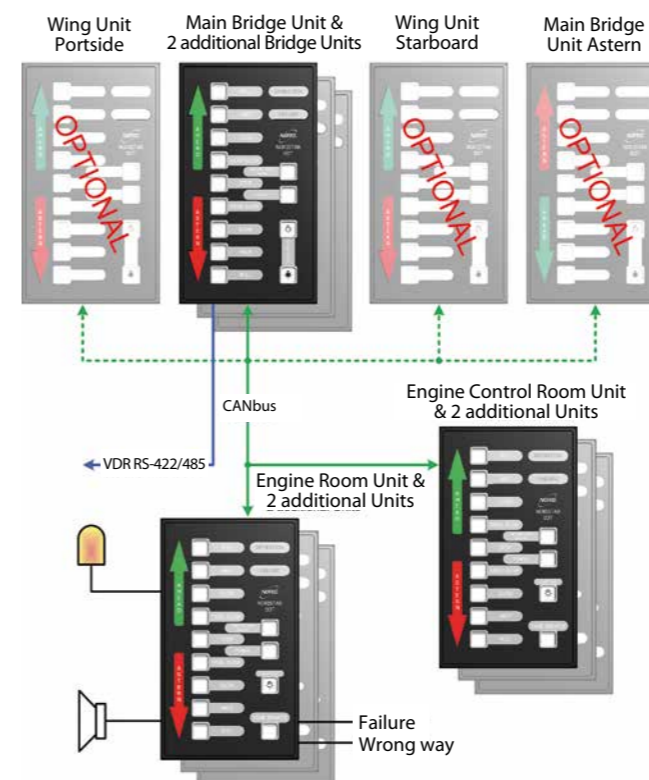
Wing Unit Portside

Main Bridge Unit & 2 additional Bridge Units

Wing Unit Starboard

Main Bridge Unit Astern

OPTIONAL

OPTIONAL

OPTIONAL

CANbus

VDR RS-422/485

Engine Control Room Unit & 2 additional Units

Engine Room Unit & 2 additional Units

Failure

Wrong way